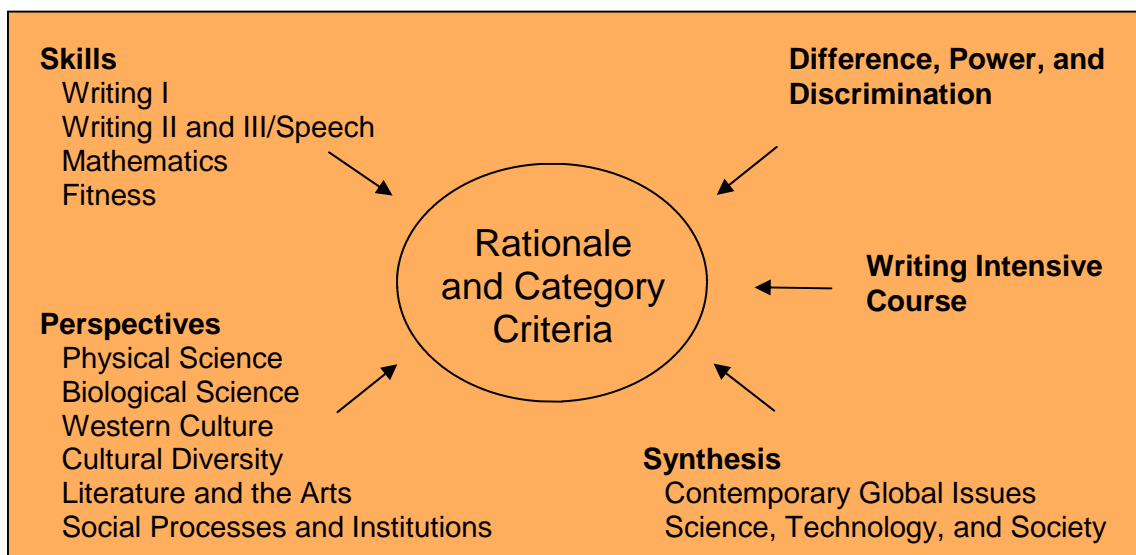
Skills
Writing I
Writing II and III/Speech
Mathematics
Fitness

Difference, Power, and Discrimination

Rationale and Category Criteria

Writing Intensive Course

Perspectives
Physical Science
Biological Science
Western Culture
Cultural Diversity
Literature and the Arts
Social Processes and Institutions

Synthesis
Contemporary Global Issues
Science, Technology, and Society